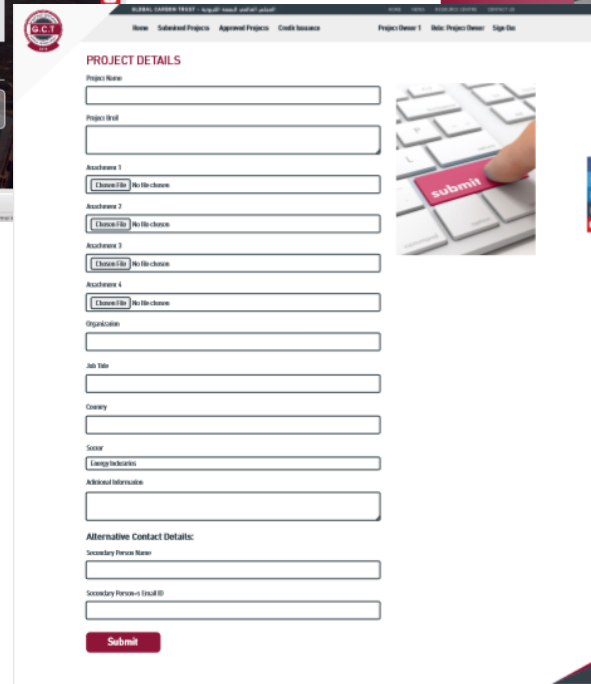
G.C.T

GLOBAL CARBON TRUST · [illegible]

HOME NEWS RESOURCE CENTRE CONTACT US

Home Submitted Projects Approved Projects Credit Issuance

Project Owner 1 Role: Project Owner Sign Out

PROJECT DETAILS

Project Name

Project Brief

Attachment 1

Choose File No file chosen

Attachment 2

Choose File No file chosen

Attachment 3

Choose File No file chosen

Attachment 4

Choose File No file chosen

Organization

Job Title

Country

Sector

Energy Industries

Additional Information

Alternative Contact Details:

Secondary Person Name

Secondary Person›s Email ID

Submit

submit